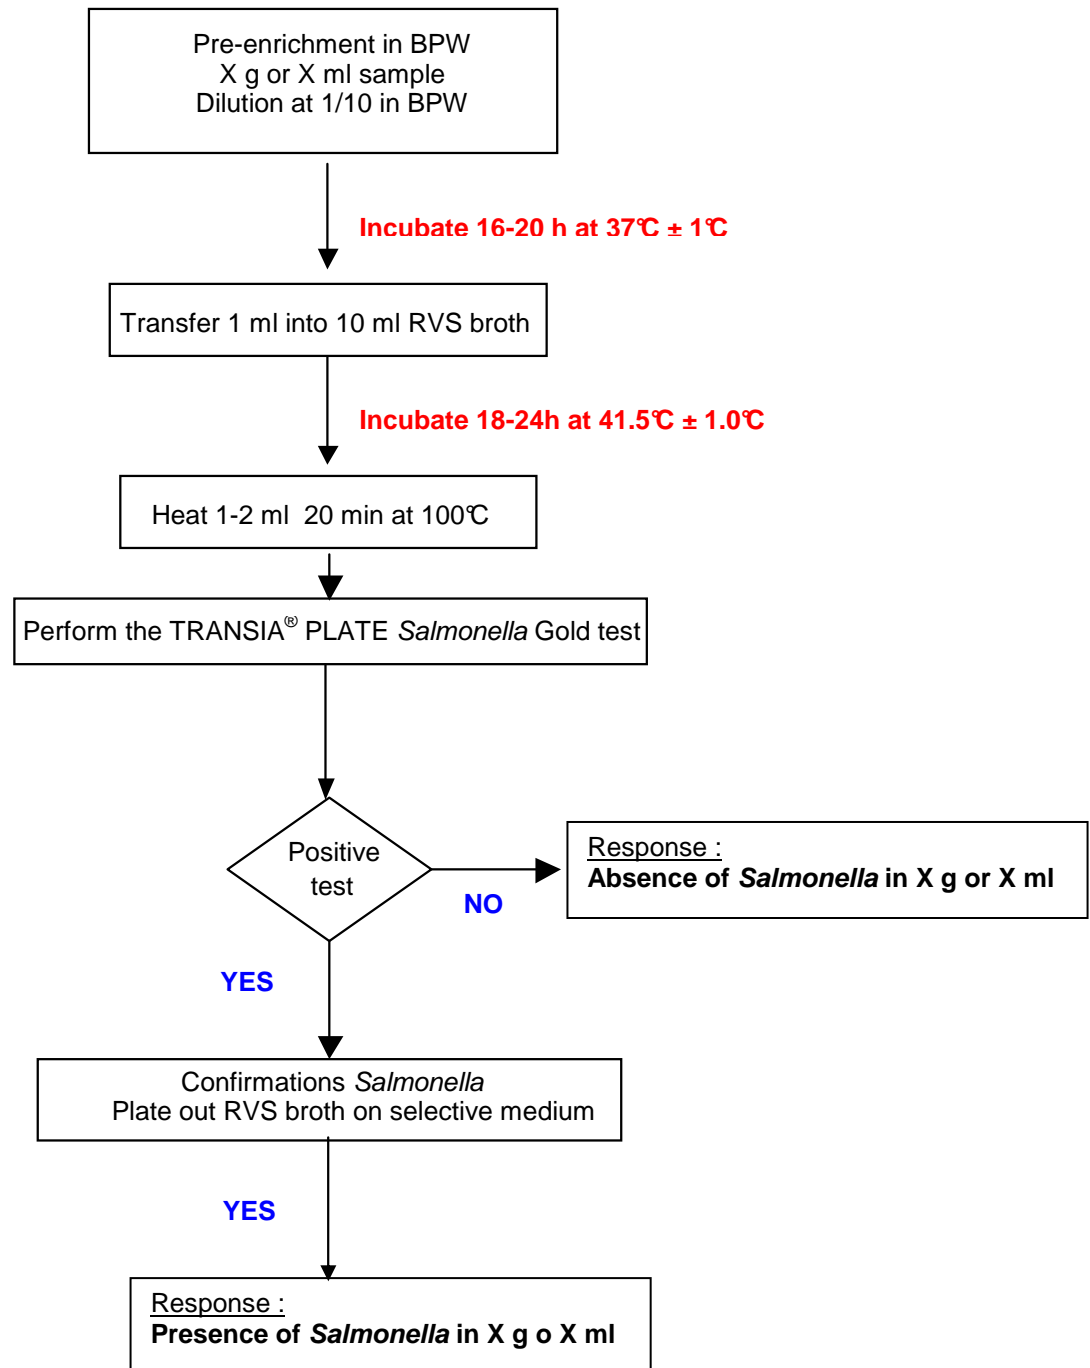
Pre-enrichment in BPW
X g or X ml sample
Dilution at 1/10 in BPW

Incubate 16-20 h at 37℃ ± 1℃

Transfer 1 ml into 10 ml RVS broth

Incubate 18-24h at 41.5℃ ± 1.0℃

Heat 1-2 ml 20 min at 100℃

Perform the TRANSIA® PLATE *Salmonella* Gold test

Positive test

NO

Response :
**Absence of *Salmonella* in X g or X ml**

YES

Confirmations *Salmonella*
Plate out RVS broth on selective medium

YES

Response :
**Presence of *Salmonella* in X g o X ml**